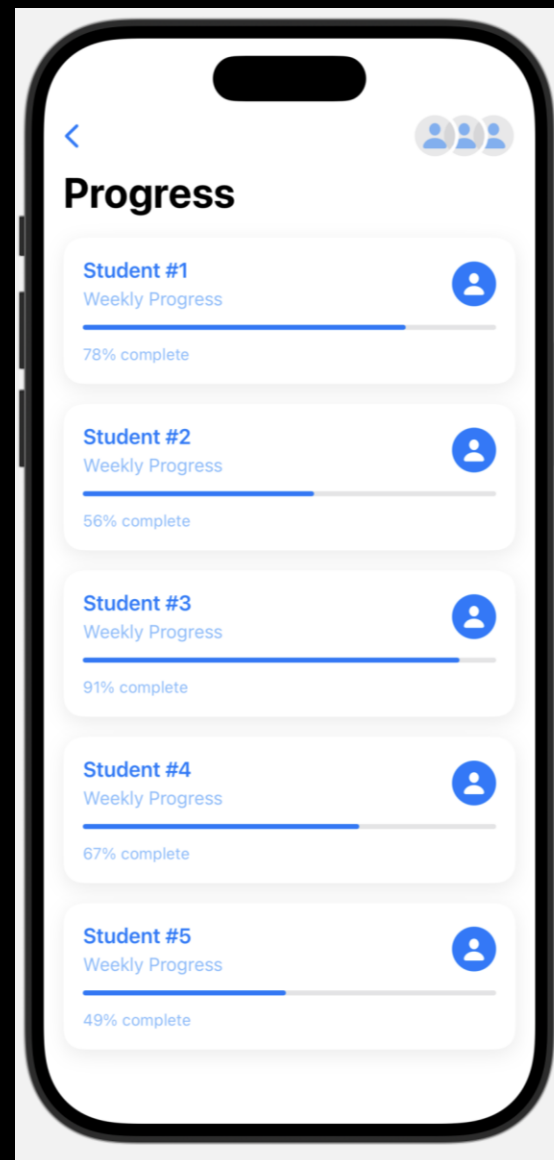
<

Progress

Student #1
Weekly Progress
78% complete

Student #2
Weekly Progress
56% complete

Student #3
Weekly Progress
91% complete

Student #4
Weekly Progress
67% complete

Student #5
Weekly Progress
49% complete